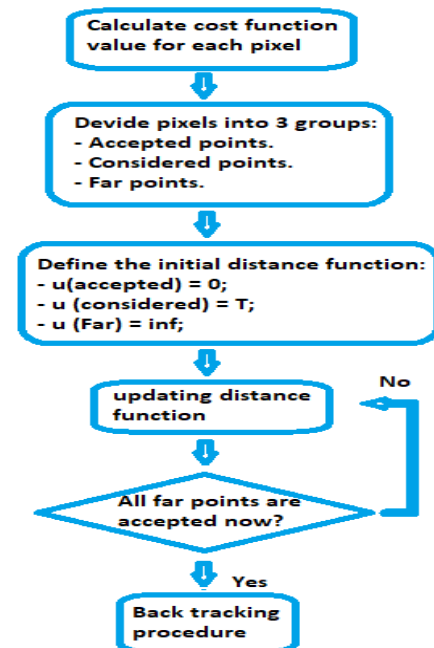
Calculate cost function value for each pixel

Devide pixels into 3 groups:
- Accepted points.
- Considered points.
- Far points.

Define the initial distance function:
- u(accepted) = 0;
- u (considered) = T;
- u (Far) = inf;

updating distance function

No

All far points are accepted now?

Yes

Back tracking procedure